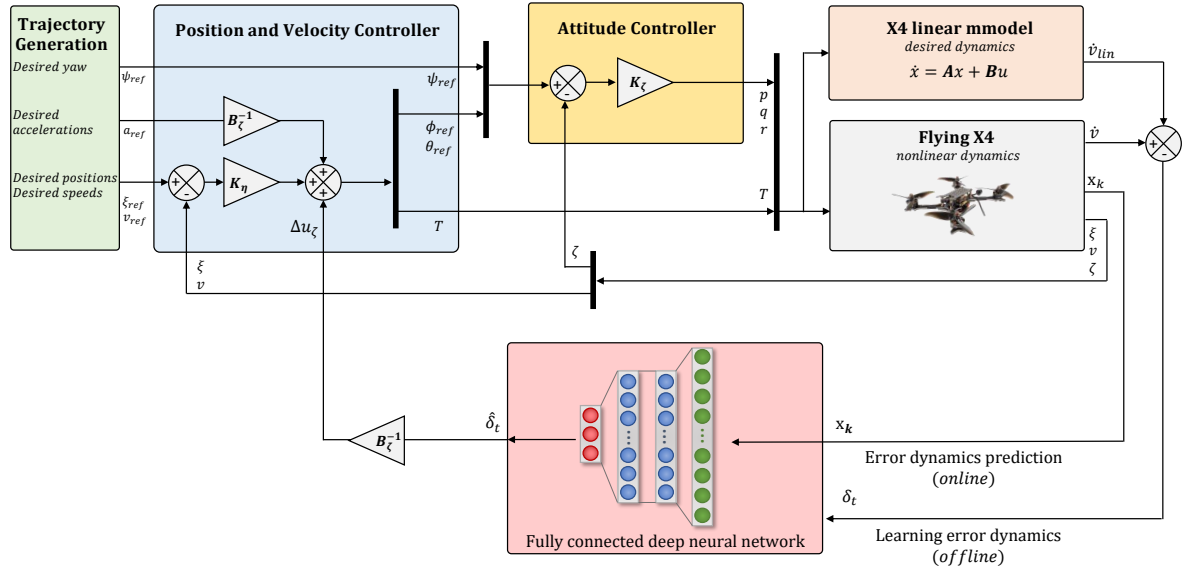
Trajectory Generation

Desired yaw
$\psi_{ref}$

Desired accelerations
$a_{ref}$

Desired positions
Desired speeds
$\xi_{ref}$
$v_{ref}$

Position and Velocity Controller

$\psi_{ref}$

$B_{\zeta}^{-1}$

$\phi_{ref}$
$\theta_{ref}$

+
-

$K_{\eta}$

+
+
+

$\Delta u_{\zeta}$

$T$

$\xi$
$v$

Attitude Controller

+
-

$K_{\zeta}$

$p$
$q$
$r$

$T$

$\zeta$

X4 linear mmodel
desired dynamics
$\dot{x} = Ax + Bu$

$\dot{v}_{lin}$

Flying X4
nonlinear dynamics

$\dot{v}$

+
-

$x_k$

$\xi$
$v$
$\zeta$

$\hat{\delta}_t$

$B_{\zeta}^{-1}$

$x_k$

Error dynamics prediction
($online$)

$\delta_t$

Learning error dynamics
($offline$)

Fully connected deep neural network